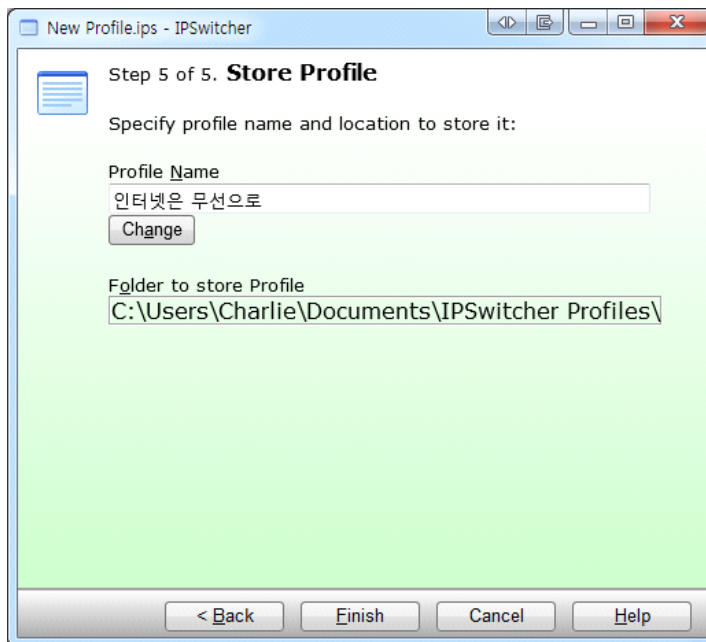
New Profile.ips - IPSwitcher

Step 5 of 5. **Store Profile**

Specify profile name and location to store it:

Profile Name

인터넷은 무선으로

Change

Folder to store Profile

C:\Users\Charlie\Documents\IPSwitcher Profiles\

< Back

Finish

Cancel

Help